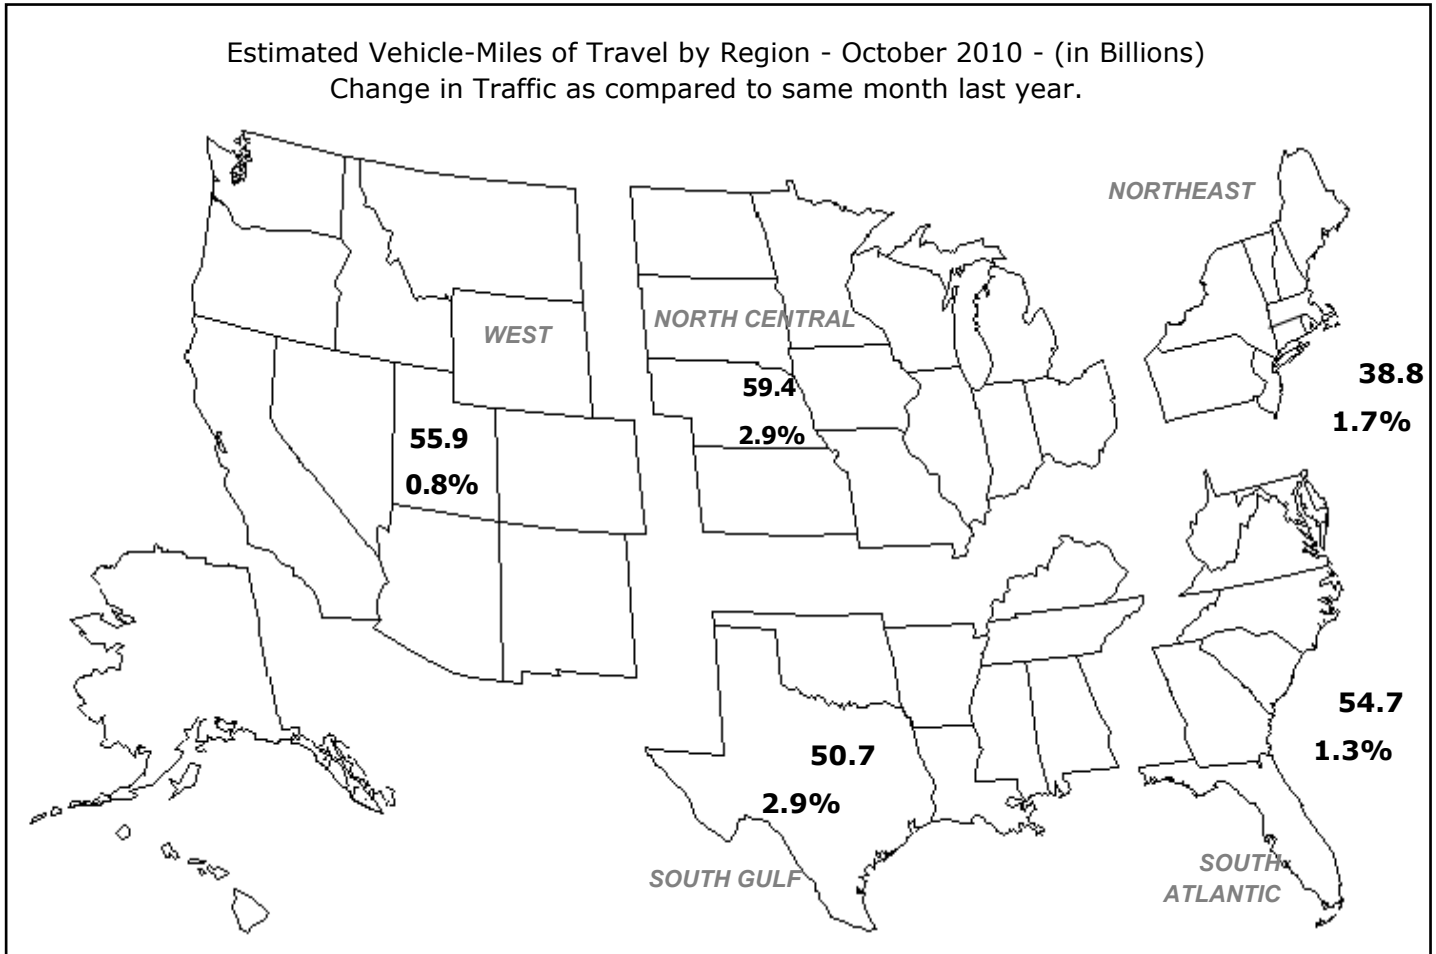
Estimated Vehicle-Miles of Travel by Region - October 2010 - (in Billions)
Change in Traffic as compared to same month last year.

NORTHEAST

WEST

NORTH CENTRAL

59.4

2.9%

38.8

1.7%

55.9

0.8%

54.7

1.3%

50.7

2.9%

SOUTH GULF

SOUTH ATLANTIC